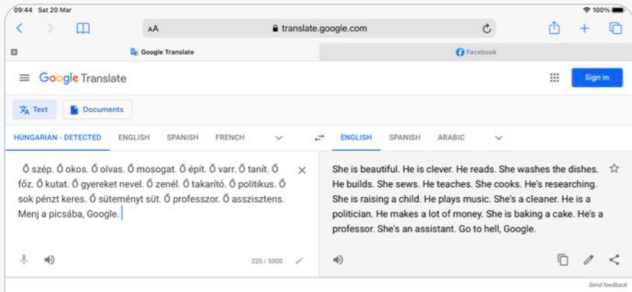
09:44 Sat 20 Mar

100%

AA translate.google.com

Google Translate

Facebook

Google Translate

Sign in

Text

Documents

HUNGARIAN - DETECTED ENGLISH SPANISH FRENCH

ENGLISH SPANISH ARABIC

Ő szép. Ő okos. Ő olvas. Ő mosogat. Ő épít. Ő varr. Ő tanít. Ő főz. Ő kutat. Ő gyereket nevel. Ő zenél. Ő takarító. Ő politikus. Ő sok pénzt keres. Ő süteményt süt. Ő professzor. Ő asszisztens. Menj a picsába, Google.

220 / 5000

She is beautiful. He is clever. He reads. She washes the dishes. He builds. She sews. He teaches. She cooks. He's researching. She is raising a child. He plays music. She's a cleaner. He is a politician. He makes a lot of money. She is baking a cake. He's a professor. She's an assistant. Go to hell, Google.

Send feedback